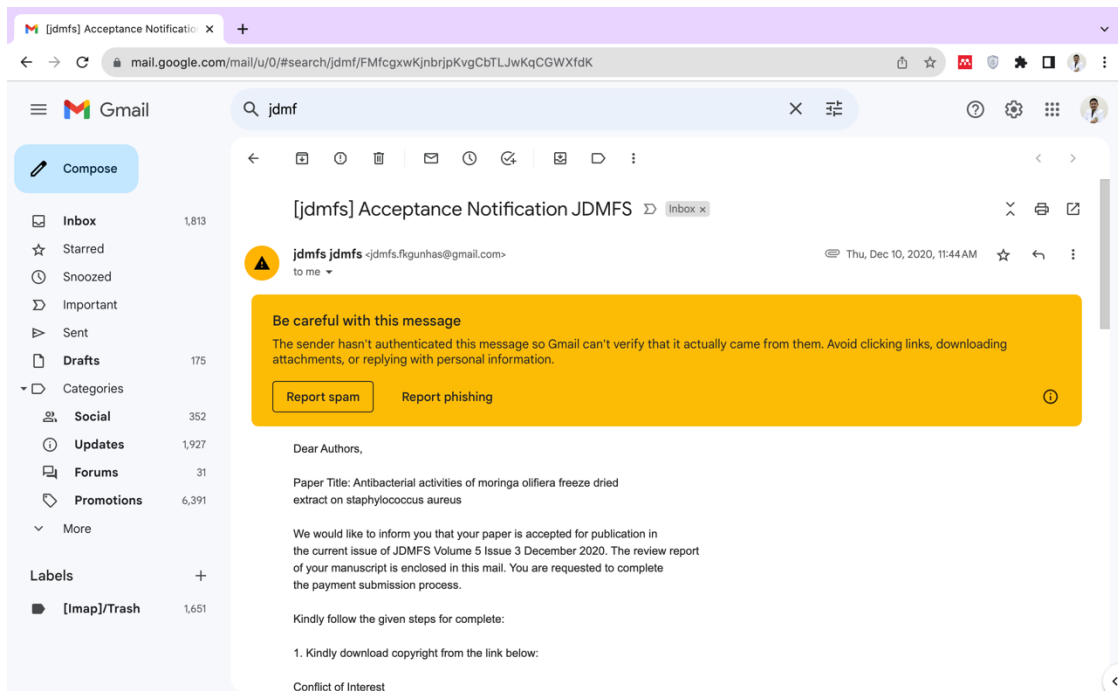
[jdmfs] Acceptance Notificatio ×
+
mail.google.com/mail/u/0/#search/jdmf/FMfcgxwKjnbrjpKvgCbTLJwKqCGWXfdK

Gmail
jdmf

Compose
Inbox 1,813
Starred
Snoozed
Important
Sent
Drafts 175
Categories
Social 352
Updates 1,927
Forums 31
Promotions 6,391
More

Labels +
[Imap]/Trash 1,651

[jdmfs] Acceptance Notification JDMFS Inbox ×

jdmfs jdmfs <jdmfs.fkgunhas@gmail.com>
to me
Thu, Dec 10, 2020, 11:44 AM

Be careful with this message
The sender hasn't authenticated this message so Gmail can't verify that it actually came from them. Avoid clicking links, downloading attachments, or replying with personal information.

Report spam
Report phishing

Dear Authors,

Paper Title: Antibacterial activities of moringa olifiera freeze dried extract on staphylococcus aureus

We would like to inform you that your paper is accepted for publication in the current issue of JDMFS Volume 5 Issue 3 December 2020. The review report of your manuscript is enclosed in this mail. You are requested to complete the payment submission process.

Kindly follow the given steps for complete:

1. Kindly download copyright from the link below:

Conflict of Interest